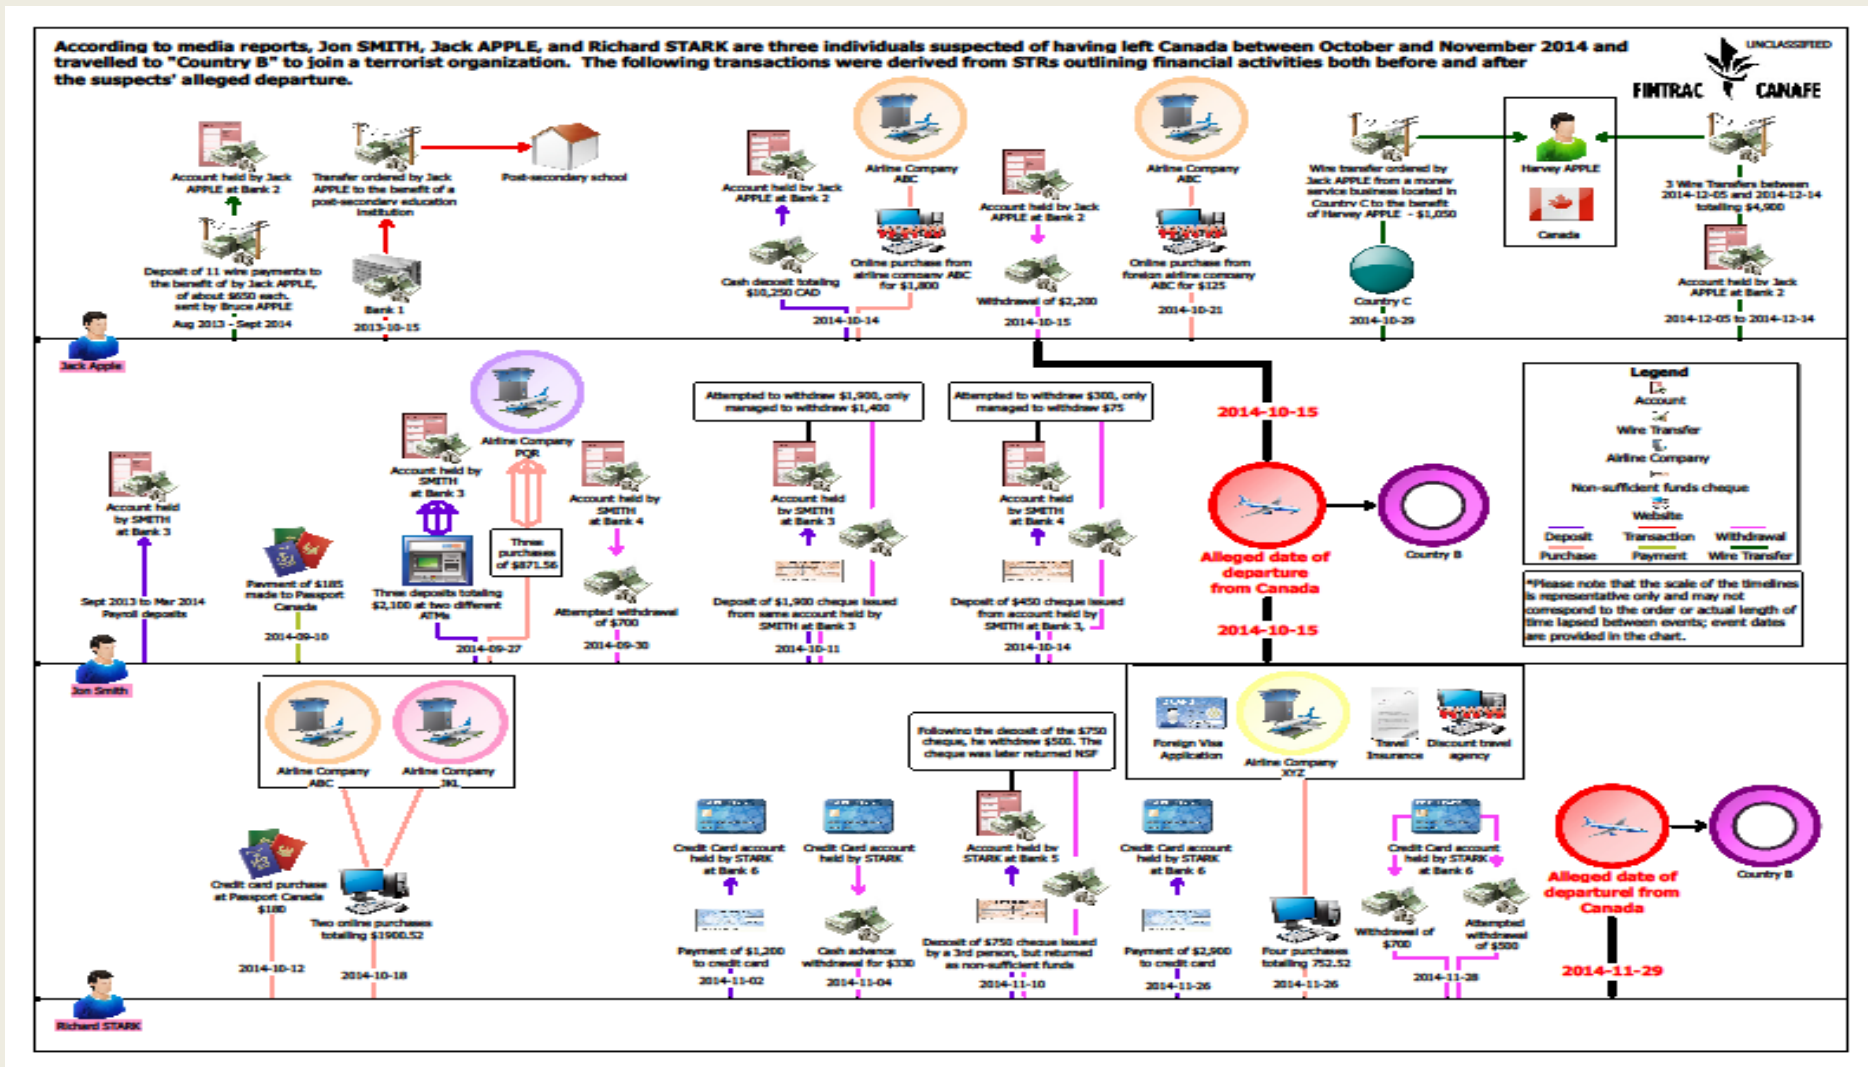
According to media reports, Jon SMITH, Jack APPLE, and Richard STARK are three individuals suspected of having left Canada between October and November 2014 and travelled to "Country B" to join a terrorist organization. The following transactions were derived from STRs outlining financial activities both before and after the suspects' alleged departure.

UNCLASSIFIED

FINTRAC CANAFE

Account held by Jack APPLE at Bank 2

Deposit of 11 wire payments to the benefit of by Jack APPLE, of about $650 each, sent by Bruce APPLE

Aug 2013 - Sept 2014

Transfer ordered by Jack APPLE to the benefit of a post-secondary education institution

Post-secondary school

Bank 1

2013-10-15

Account held by Jack APPLE at Bank 2

Cash deposit totaling $10,250 CAD

2014-10-14

Airline Company ABC

Online purchase from airline company ABC for $1,800

Account held by Jack APPLE at Bank 2

Withdrawal of $2,200

2014-10-15

Airline Company ABC

Online purchase from foreign airline company ABC for $125

2014-10-21

Wire transfer ordered by Jack APPLE from a money service business located in Country C to the benefit of Harvey APPLE - $1,050

Country C

2014-10-29

Harvey APPLE

Canada

3 Wire Transfers between 2014-12-05 and 2014-12-14 totalling $4,900

Account held by Jack APPLE at Bank 2

2014-12-05 to 2014-12-14

Jack Apple

Account held by SMITH at Bank 3

Sept 2013 to Mar 2014 Payroll deposits

Payment of $185 made to Passport Canada

2014-09-10

Account held by SMITH at Bank 3

Three deposits totaling $2,100 at two different ATMs

Airline Company PQR

Three purchases of $871.56

2014-09-27

Account held by SMITH at Bank 4

Attempted withdrawal of $700

2014-09-30

Attempted to withdraw $1,900, only managed to withdraw $1,400

Account held by SMITH at Bank 3

Deposit of $1,900 cheque issued from same account held by SMITH at Bank 3

2014-10-11

Attempted to withdraw $300, only managed to withdraw $75

Account held by SMITH at Bank 4

Deposit of $450 cheque issued from account held by SMITH at Bank 3,

2014-10-14

2014-10-15

Alleged date of departure from Canada

2014-10-15

Country B

Legend

Account

Wire Transfer

Airline Company

Non-sufficient funds cheque

Website

Deposit

Transaction

Withdrawal

Purchase

Payment

Wire Transfer

*Please note that the scale of the timelines is representative only and may not correspond to the order or actual length of time lapsed between events; event dates are provided in the chart.

Jon Smith

Airline Company ABC

Airline Company JKL

Credit card purchase at Passport Canada $180

2014-10-12

Two online purchases totalling $1900.52

2014-10-18

Credit Card account held by STARK at Bank 6

Payment of $1,200 to credit card

2014-11-02

Credit Card account held by STARK

Cash advance withdrawal for $330

2014-11-04

Following the deposit of the $750 cheque, he withdrew $500. The cheque was later returned NSF

Account held by STARK at Bank 5

Deposit of $750 cheque issued by a 3rd person, but returned as non-sufficient funds

2014-11-10

Credit Card account held by STARK at Bank 6

Payment of $2,900 to credit card

2014-11-26

Foreign Visa Application

Airline Company XYZ

Travel Insurance

Discount travel agency

Four purchases totalling 752.52

2014-11-26

Credit Card account held by STARK at Bank 6

Withdrawal of $700

Attempted withdrawal of $500

2014-11-28

Alleged date of departure from Canada

Country B

2014-11-29

Richard STARK